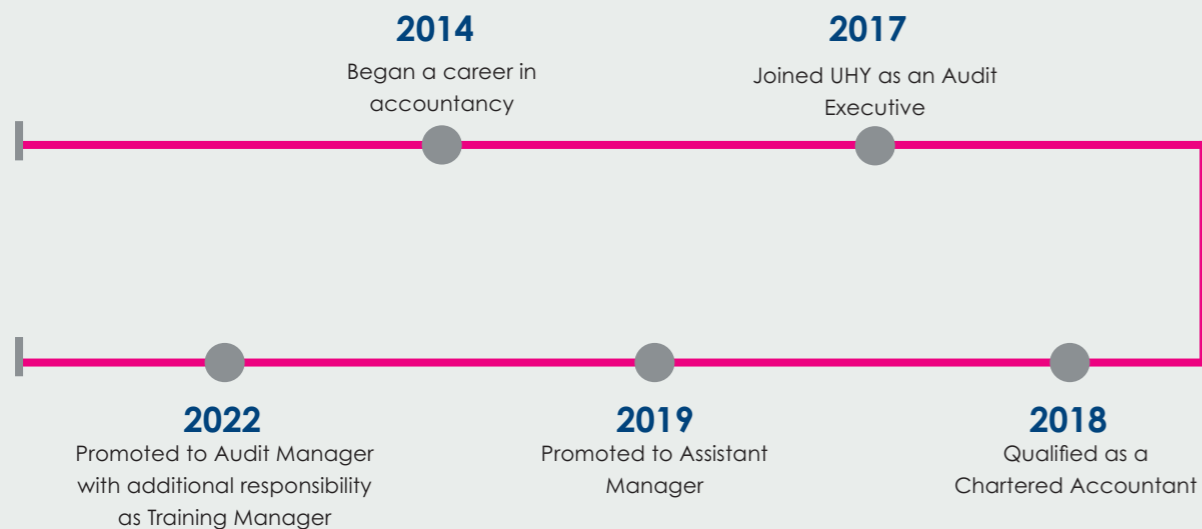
2014
Began a career in accountancy

2017
Joined UHY as an Audit Executive

2022
Promoted to Audit Manager with additional responsibility as Training Manager

2019
Promoted to Assistant Manager

2018
Qualified as a Chartered Accountant